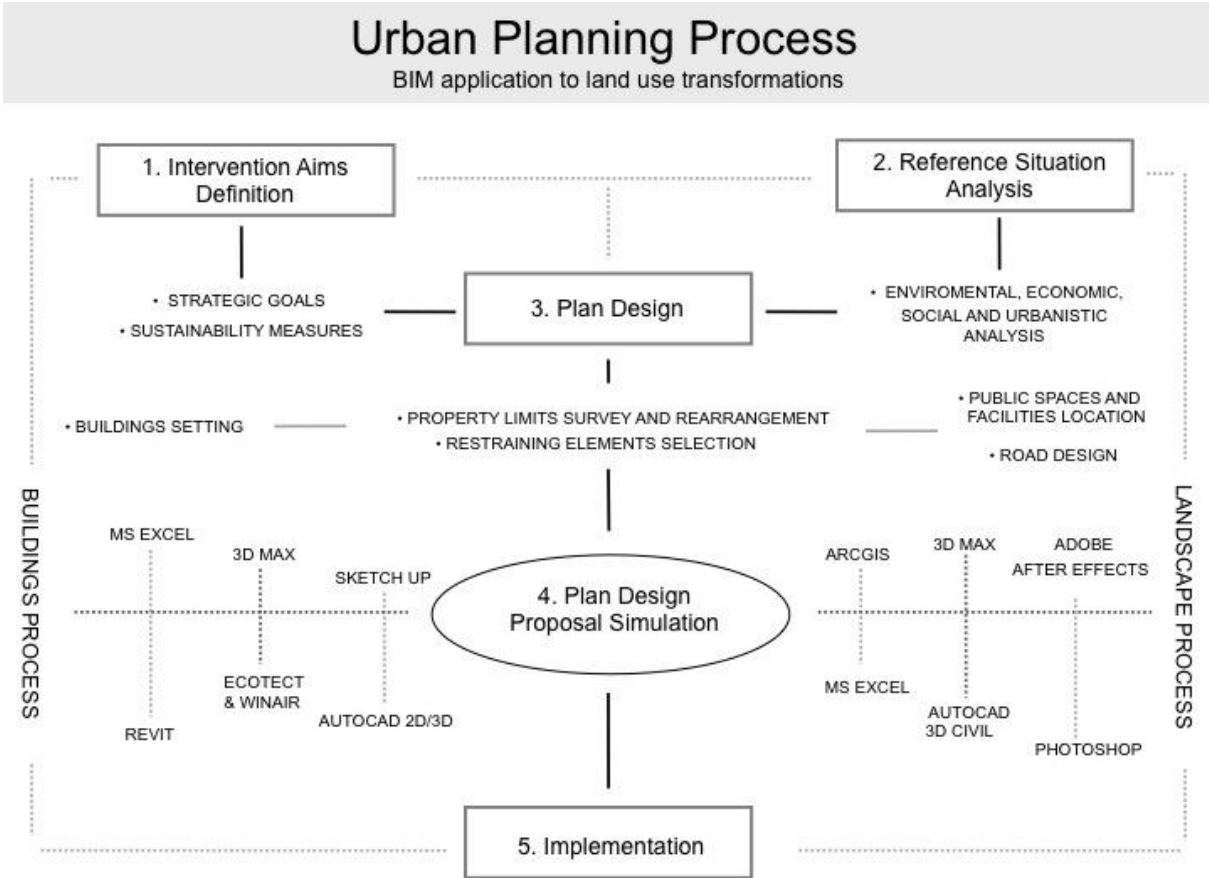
Urban Planning Process
BIM application to land use transformations

1. Intervention Aims Definition

2. Reference Situation Analysis

• STRATEGIC GOALS
• SUSTAINABILITY MEASURES

3. Plan Design

• ENVIROMENTAL, ECONOMIC, SOCIAL AND URBANISTIC ANALYSIS

• BUILDINGS SETTING

• PROPERTY LIMITS SURVEY AND REARRANGEMENT
• RESTRAINING ELEMENTS SELECTION

• PUBLIC SPACES AND FACILITIES LOCATION
• ROAD DESIGN

BUILDINGS PROCESS

MS EXCEL
3D MAX
SKETCH UP
ECOTECT & WINAIR
REVIT
AUTOCAD 2D/3D

4. Plan Design Proposal Simulation

ARCGIS
3D MAX
ADOBE AFTER EFFECTS
MS EXCEL
AUTOCAD 3D CIVIL
PHOTOSHOP

LANDSCAPE PROCESS

5. Implementation